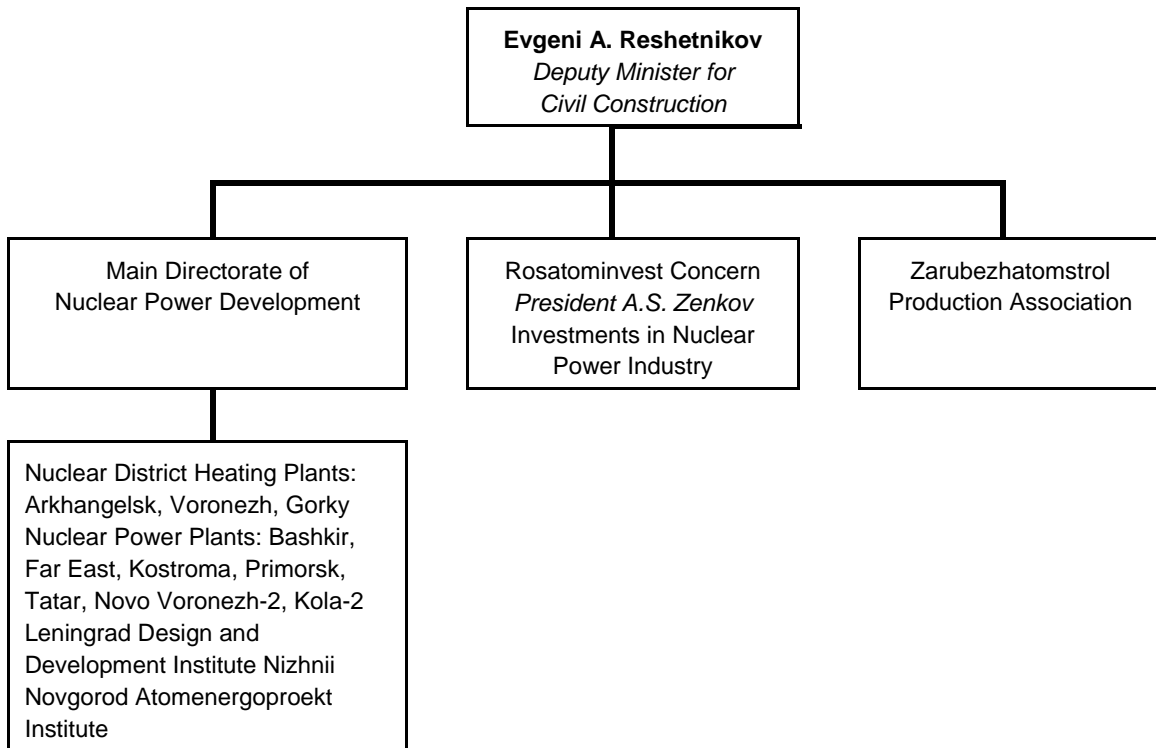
Evgeni A. Reshetnikov
Deputy Minister for Civil Construction

Main Directorate of Nuclear Power Development

Rosatominvest Concern
President A.S. Zenkov
Investments in Nuclear Power Industry

Zarubezhatomstrol Production Association

Nuclear District Heating Plants: Arkhangelsk, Voronezh, Gorky
Nuclear Power Plants: Bashkir, Far East, Kostroma, Primorsk, Tatar, Novo Voronezh-2, Kola-2
Leningrad Design and Development Institute Nizhnii Novgorod Atomenergoproekt Institute